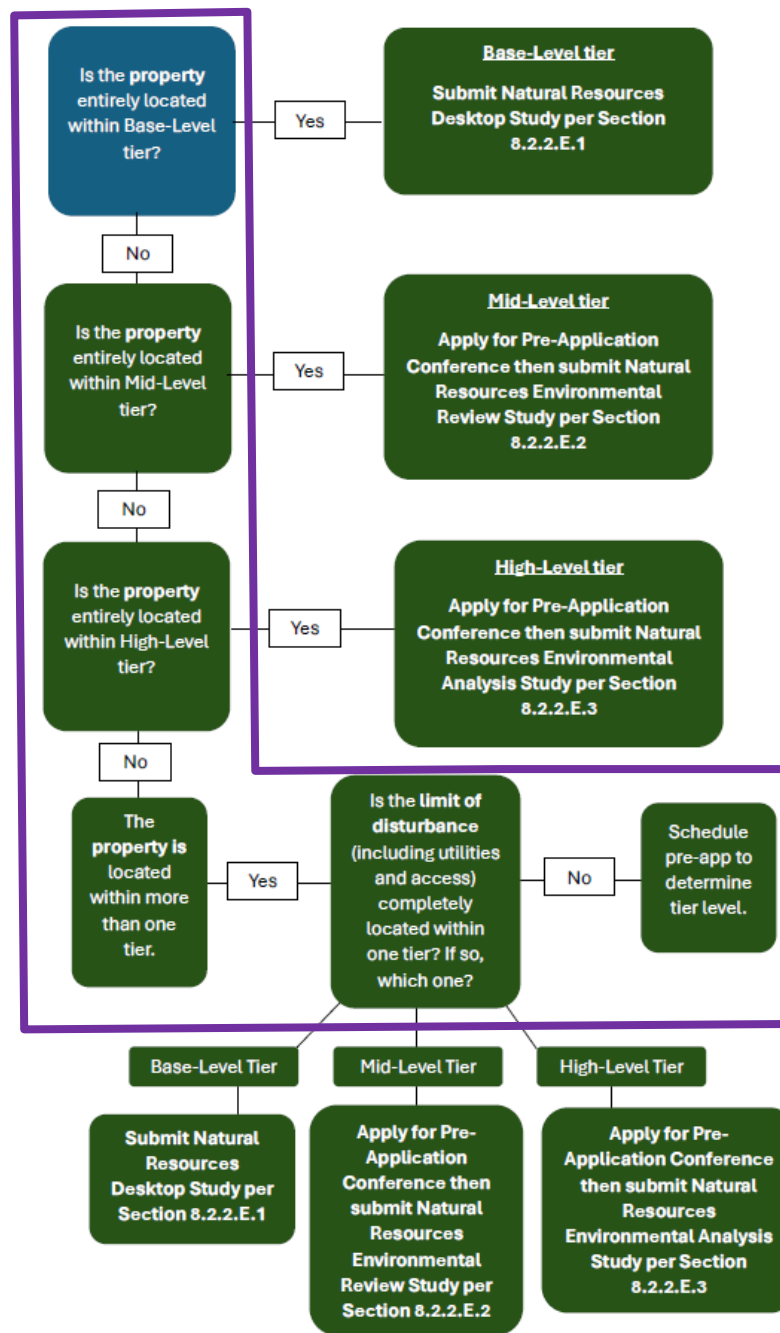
Is the property entirely located within Base-Level tier?

Yes

Base-Level tier

Submit Natural Resources Desktop Study per Section 8.2.2.E.1

No

Is the property entirely located within Mid-Level tier?

Yes

Mid-Level tier

Apply for Pre-Application Conference then submit Natural Resources Environmental Review Study per Section 8.2.2.E.2

No

Is the property entirely located within High-Level tier?

Yes

High-Level tier

Apply for Pre-Application Conference then submit Natural Resources Environmental Analysis Study per Section 8.2.2.E.3

No

The property is located within more than one tier.

Yes

Is the limit of disturbance (including utilities and access) completely located within one tier? If so, which one?

No

Schedule pre-app to determine tier level.

Base-Level Tier

Mid-Level Tier

High-Level Tier

Submit Natural Resources Desktop Study per Section 8.2.2.E.1

Apply for Pre-Application Conference then submit Natural Resources Environmental Review Study per Section 8.2.2.E.2

Apply for Pre-Application Conference then submit Natural Resources Environmental Analysis Study per Section 8.2.2.E.3